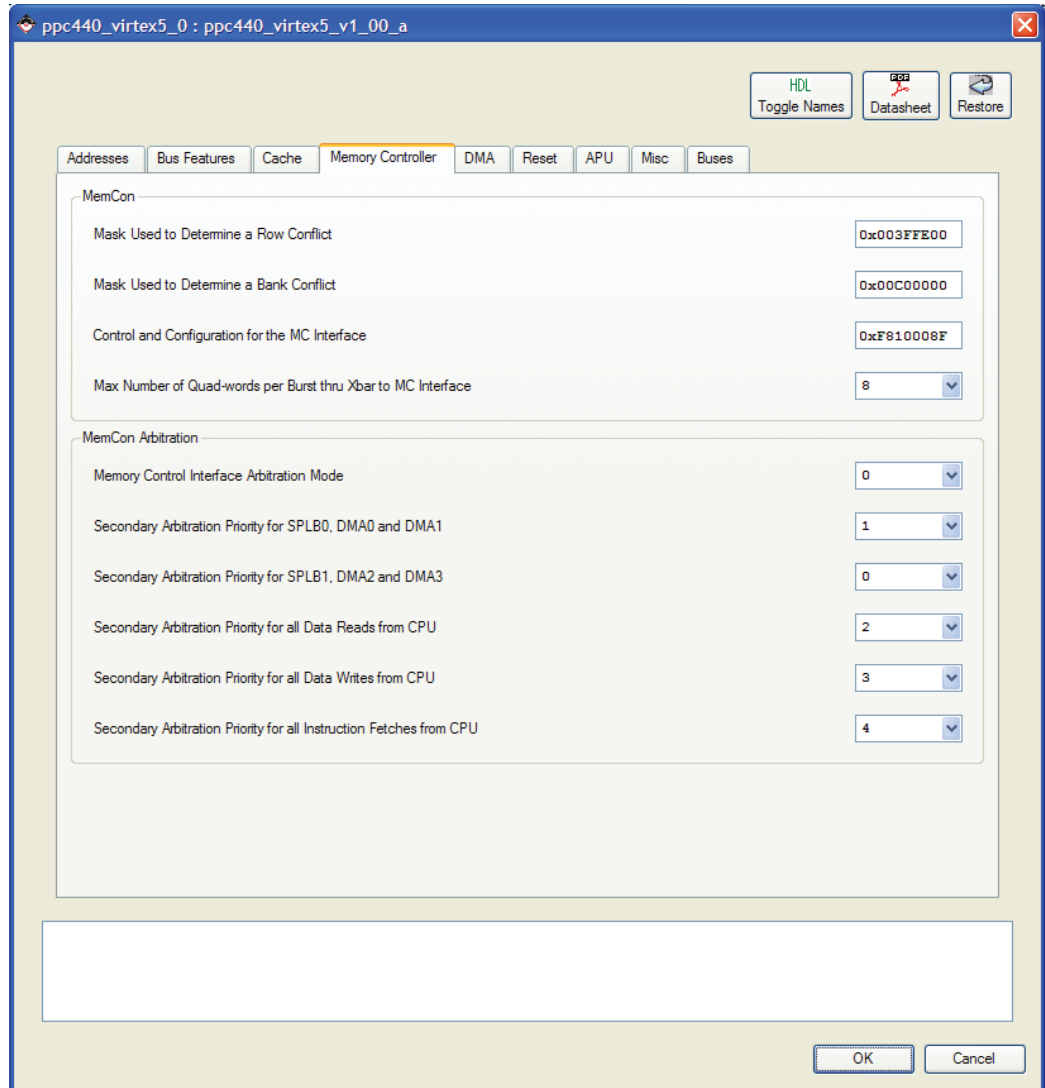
ppc440_virtex5_0 : ppc440_virtex5_v1_00_a

HDL
Toggle Names

PDF
Datasheet

Restore

Addresses | Bus Features | Cache | Memory Controller | DMA | Reset | APU | Misc | Buses

MemCon

Mask Used to Determine a Row Conflict 0x003FFE00

Mask Used to Determine a Bank Conflict 0x00C00000

Control and Configuration for the MC Interface 0xF810008F

Max Number of Quad-words per Burst thru Xbar to MC Interface 8

MemCon Arbitration

Memory Control Interface Arbitration Mode 0

Secondary Arbitration Priority for SPLB0, DMA0 and DMA1 1

Secondary Arbitration Priority for SPLB1, DMA2 and DMA3 0

Secondary Arbitration Priority for all Data Reads from CPU 2

Secondary Arbitration Priority for all Data Writes from CPU 3

Secondary Arbitration Priority for all Instruction Fetches from CPU 4

OK

Cancel